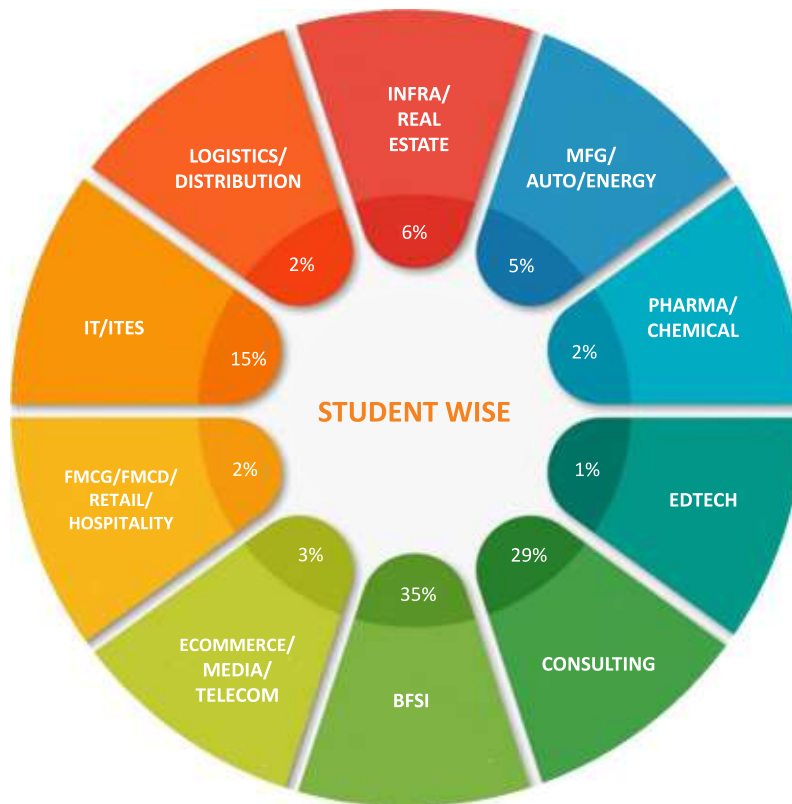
INFRA/ REAL ESTATE
6%

MFG/ AUTO/ENERGY
5%

PHARMA/ CHEMICAL
2%

EDTECH
1%

CONSULTING
29%

BFSI
35%

ECOMMERCE/ MEDIA/ TELECOM
3%

FMCG/FMCD/ RETAIL/ HOSPITALITY
2%

IT/ITES
15%

LOGISTICS/ DISTRIBUTION
2%

STUDENT WISE